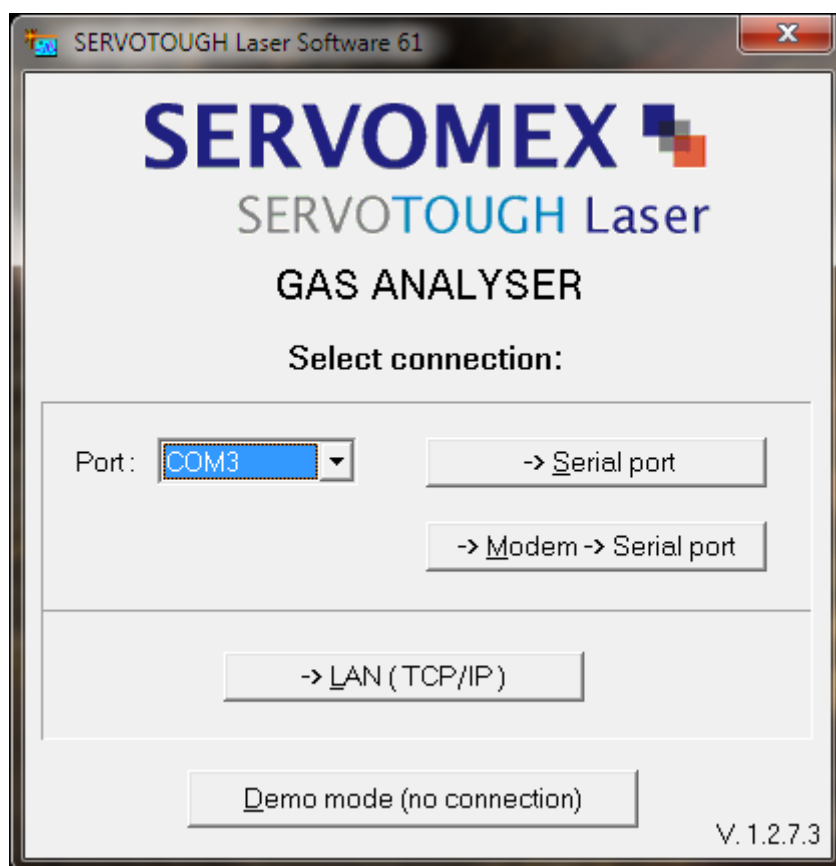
SERVOTOUGH Laser Software 61

SERVOMEX

SERVOTOUGH Laser

GAS ANALYSER

Select connection:

Port : COM3

-> Serial port

-> Modem -> Serial port

-> LAN ( TCP/IP )

Demo mode (no connection)

V. 1.2.7.3